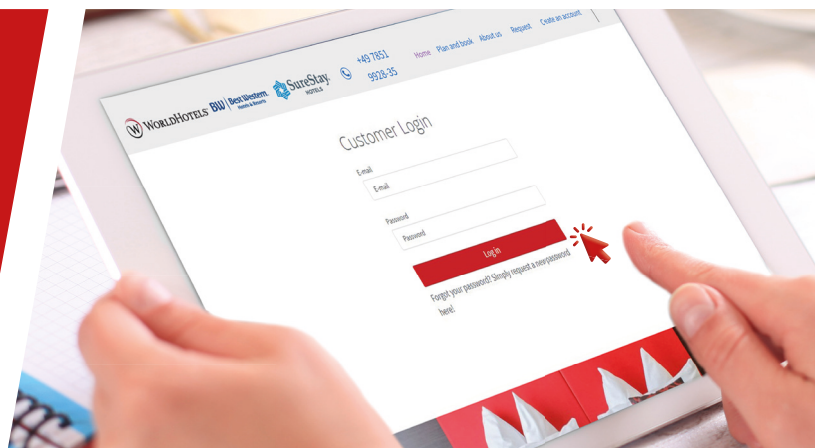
WORLDHOTELS BW Best Western Hotels & Resorts SureStay HOTELS +49 7851 9928-35

Home Plan and book About us Request Create an account

Customer Login

E-mail

E-mail

Password

Password

Log in

Forgot your password? Simply request a new password here!